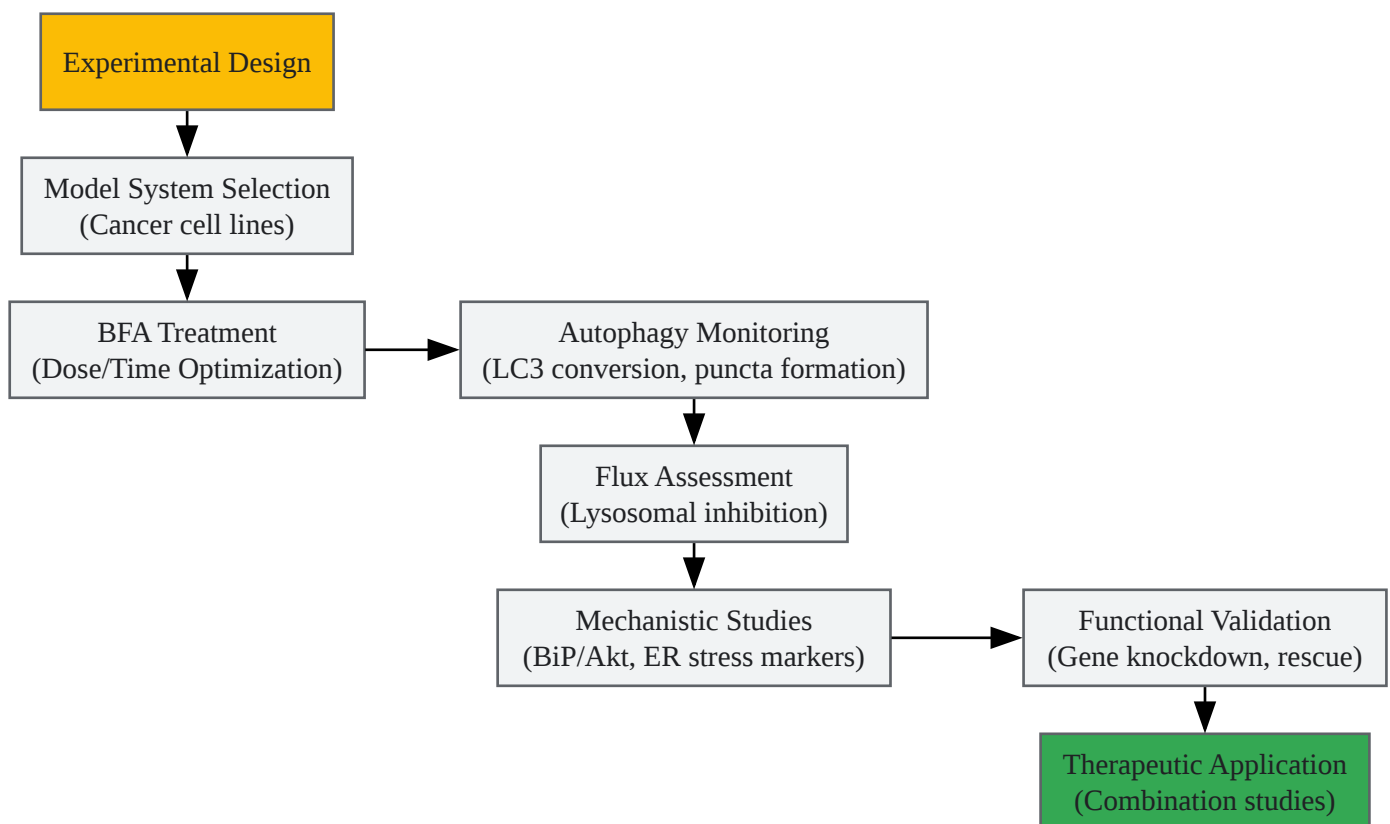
Experimental Design

Model System Selection
(Cancer cell lines)

BFA Treatment
(Dose/Time Optimization)

Autophagy Monitoring
(LC3 conversion, puncta formation)

Flux Assessment
(Lysosomal inhibition)

Mechanistic Studies
(BiP/Akt, ER stress markers)

Functional Validation
(Gene knockdown, rescue)

Therapeutic Application
(Combination studies)